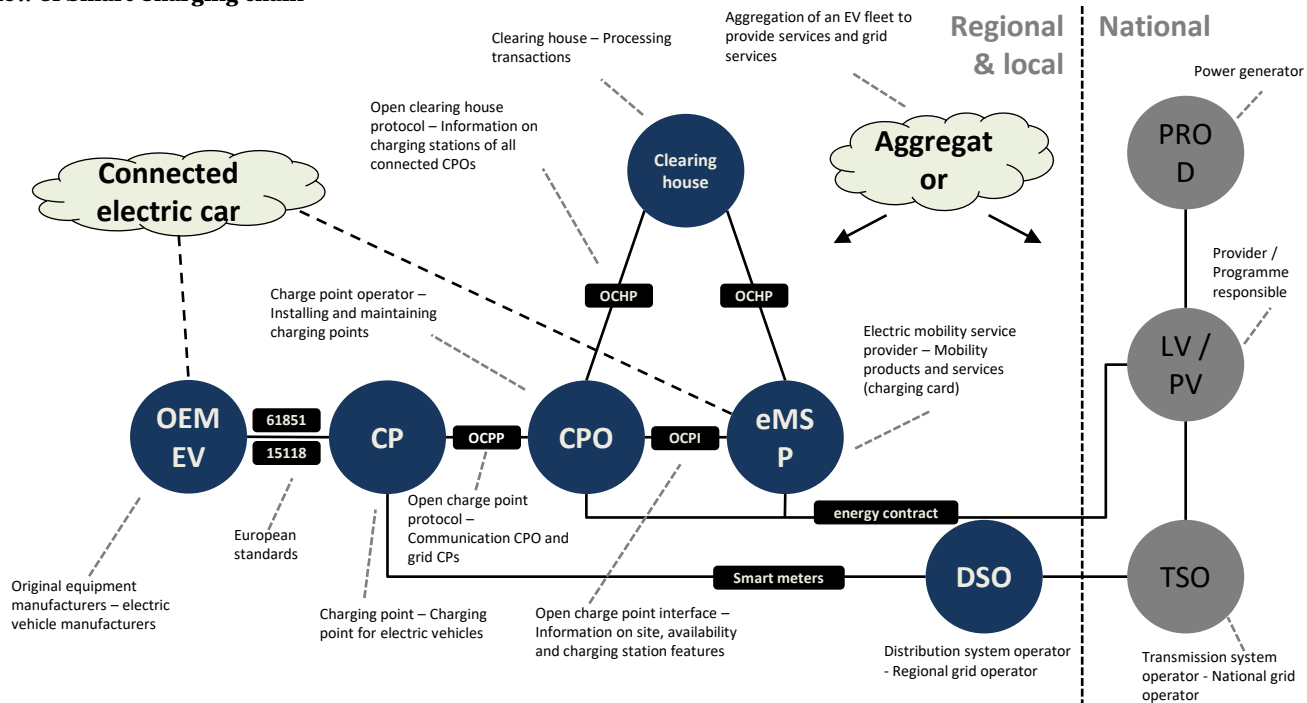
Clearing house – Processing transactions

Aggregation of an EV fleet to provide services and grid services

Regional & local

National

Power generator

Open clearing house protocol – Information on charging stations of all connected CPOs

Clearing house

Aggregat or

PRO D

Connected electric car

Provider / Programme responsible

OCHP

OCHP

Charge point operator – Installing and maintaining charging points

Electric mobility service provider – Mobility products and services (charging card)

LV / PV

OEM EV

61851

15118

CP

OCPP

CPO

OCPI

eMS P

Open charge point protocol – Communication CPO and grid CPs

energy contract

European standards

Original equipment manufacturers – electric vehicle manufacturers

Smart meters

DSO

TSO

Charging point – Charging point for electric vehicles

Open charge point interface – Information on site, availability and charging station features

Distribution system operator - Regional grid operator

Transmission system operator - National grid operator